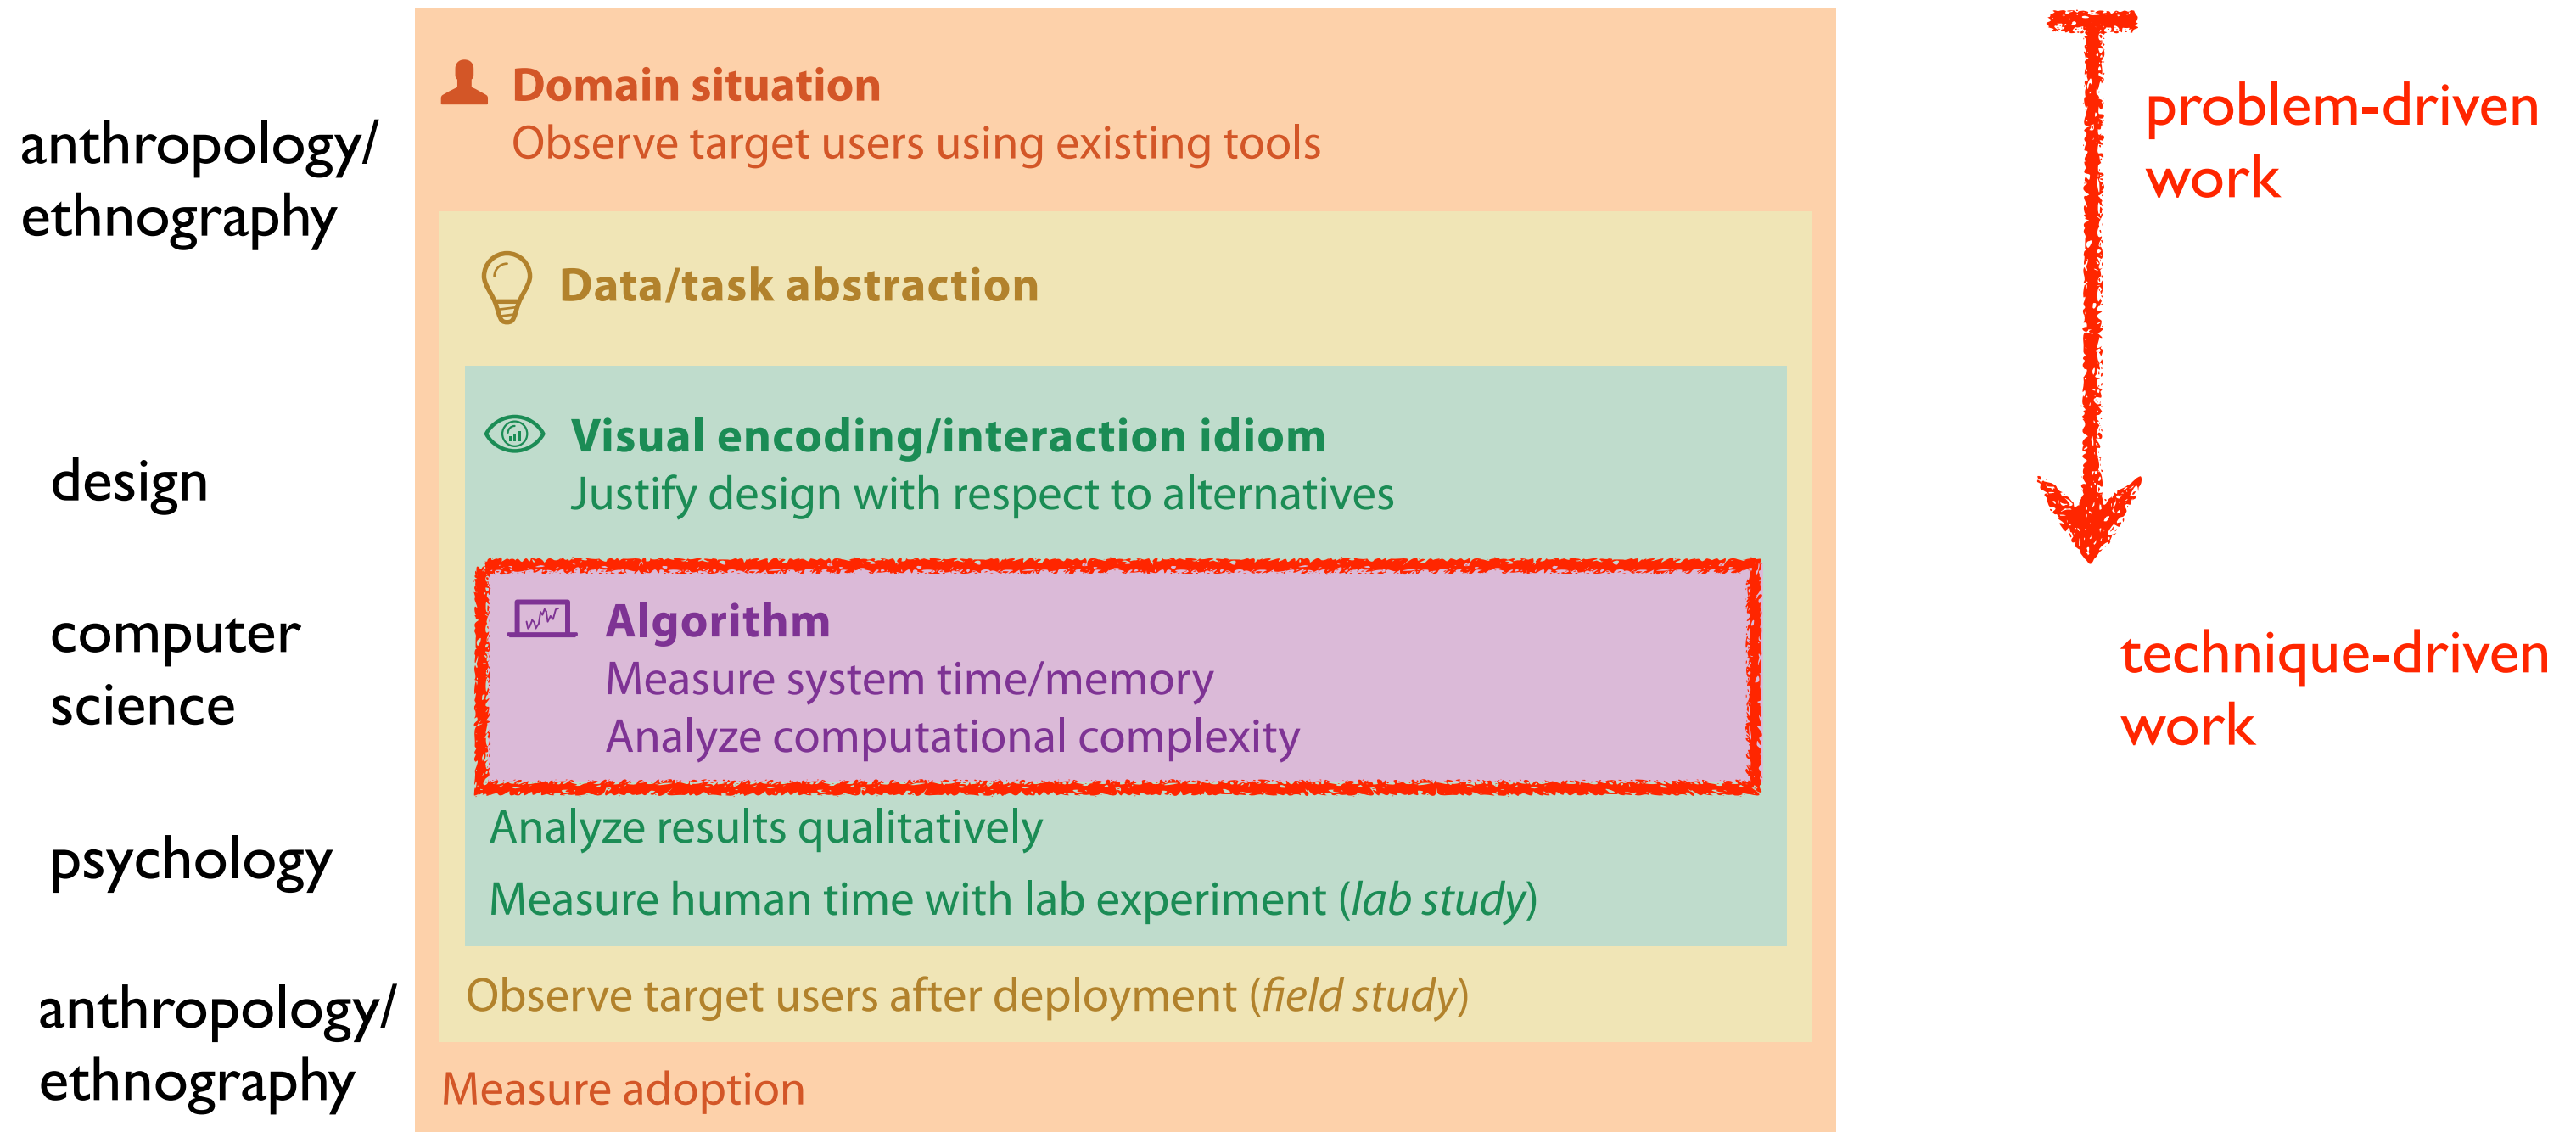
anthropology/ ethnography

Domain situation
Observe target users using existing tools

problem-driven work

Data/task abstraction

design

Visual encoding/interaction idiom
Justify design with respect to alternatives

computer science

Algorithm
Measure system time/memory
Analyze computational complexity

technique-driven work

Analyze results qualitatively

psychology

Measure human time with lab experiment (*lab study*)

anthropology/ ethnography

Observe target users after deployment (*field study*)

Measure adoption